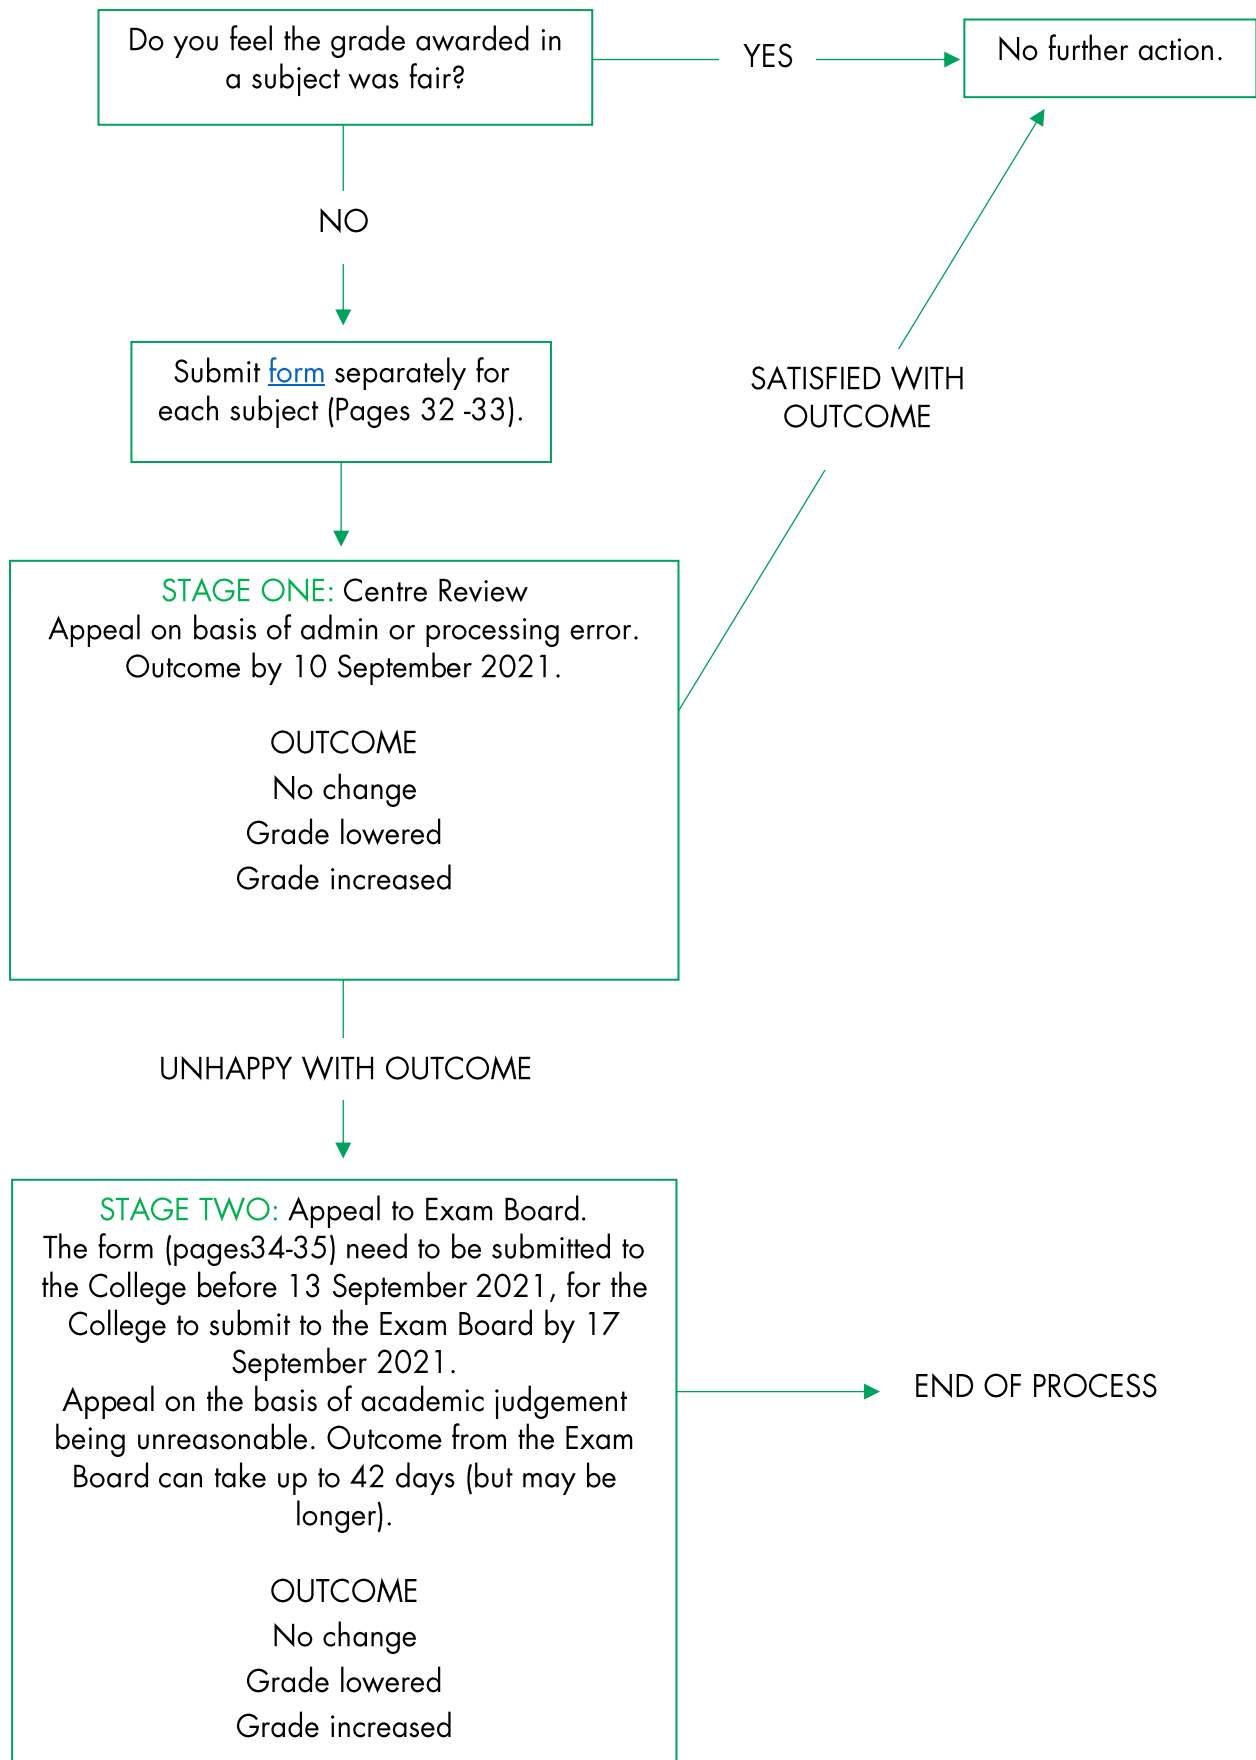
Do you feel the grade awarded in a subject was fair?

YES

No further action.

NO

Submit form separately for each subject (Pages 32 -33).

SATISFIED WITH OUTCOME

STAGE ONE: Centre Review
Appeal on basis of admin or processing error.
Outcome by 10 September 2021.

OUTCOME
No change
Grade lowered
Grade increased

UNHAPPY WITH OUTCOME

STAGE TWO: Appeal to Exam Board.
The form (pages34-35) need to be submitted to the College before 13 September 2021, for the College to submit to the Exam Board by 17 September 2021.
Appeal on the basis of academic judgement being unreasonable. Outcome from the Exam Board can take up to 42 days (but may be longer).

OUTCOME
No change
Grade lowered
Grade increased

END OF PROCESS